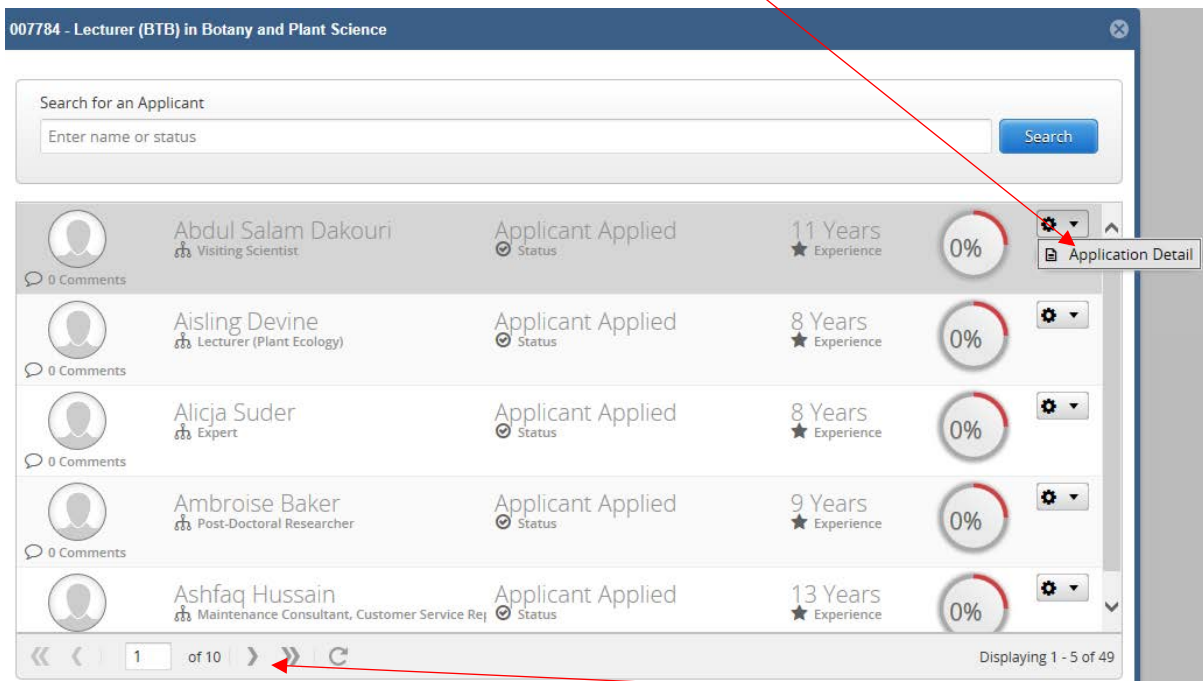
007784 - Lecturer (BTB) in Botany and Plant Science

Search for an Applicant

Enter name or status

Search

Abdul Salam Dakouri
Visiting Scientist
0 Comments
Applicant Applied
Status
11 Years
Experience
0%
Application Detail

Aisling Devine
Lecturer (Plant Ecology)
0 Comments
Applicant Applied
Status
8 Years
Experience
0%

Alicja Suder
Expert
0 Comments
Applicant Applied
Status
8 Years
Experience
0%

Ambroise Baker
Post-Doctoral Researcher
0 Comments
Applicant Applied
Status
9 Years
Experience
0%

Ashfaq Hussain
Maintenance Consultant, Customer Service Re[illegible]
Applicant Applied
Status
13 Years
Experience
0%

1 of 10

Displaying 1 - 5 of 49